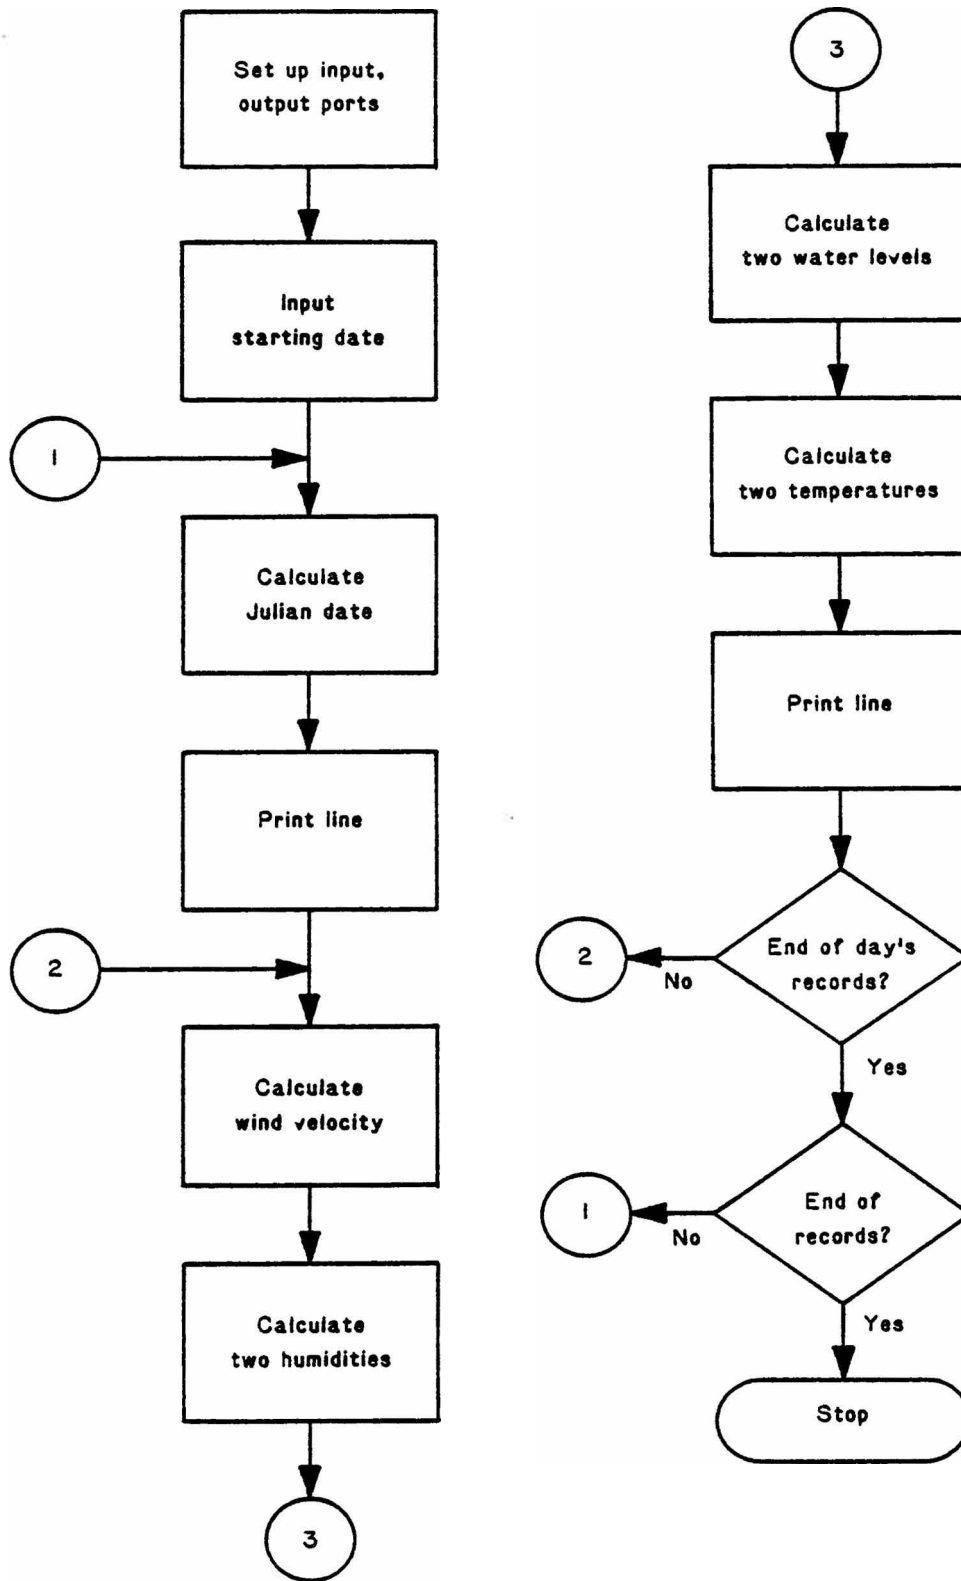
Set up input, output ports

Input starting date

1

Calculate Julian date

Print line

2

Calculate wind velocity

Calculate two humidities

3

3

Calculate two water levels

Calculate two temperatures

Print line

2

No

End of day's records?

Yes

1

No

End of records?

Yes

Stop